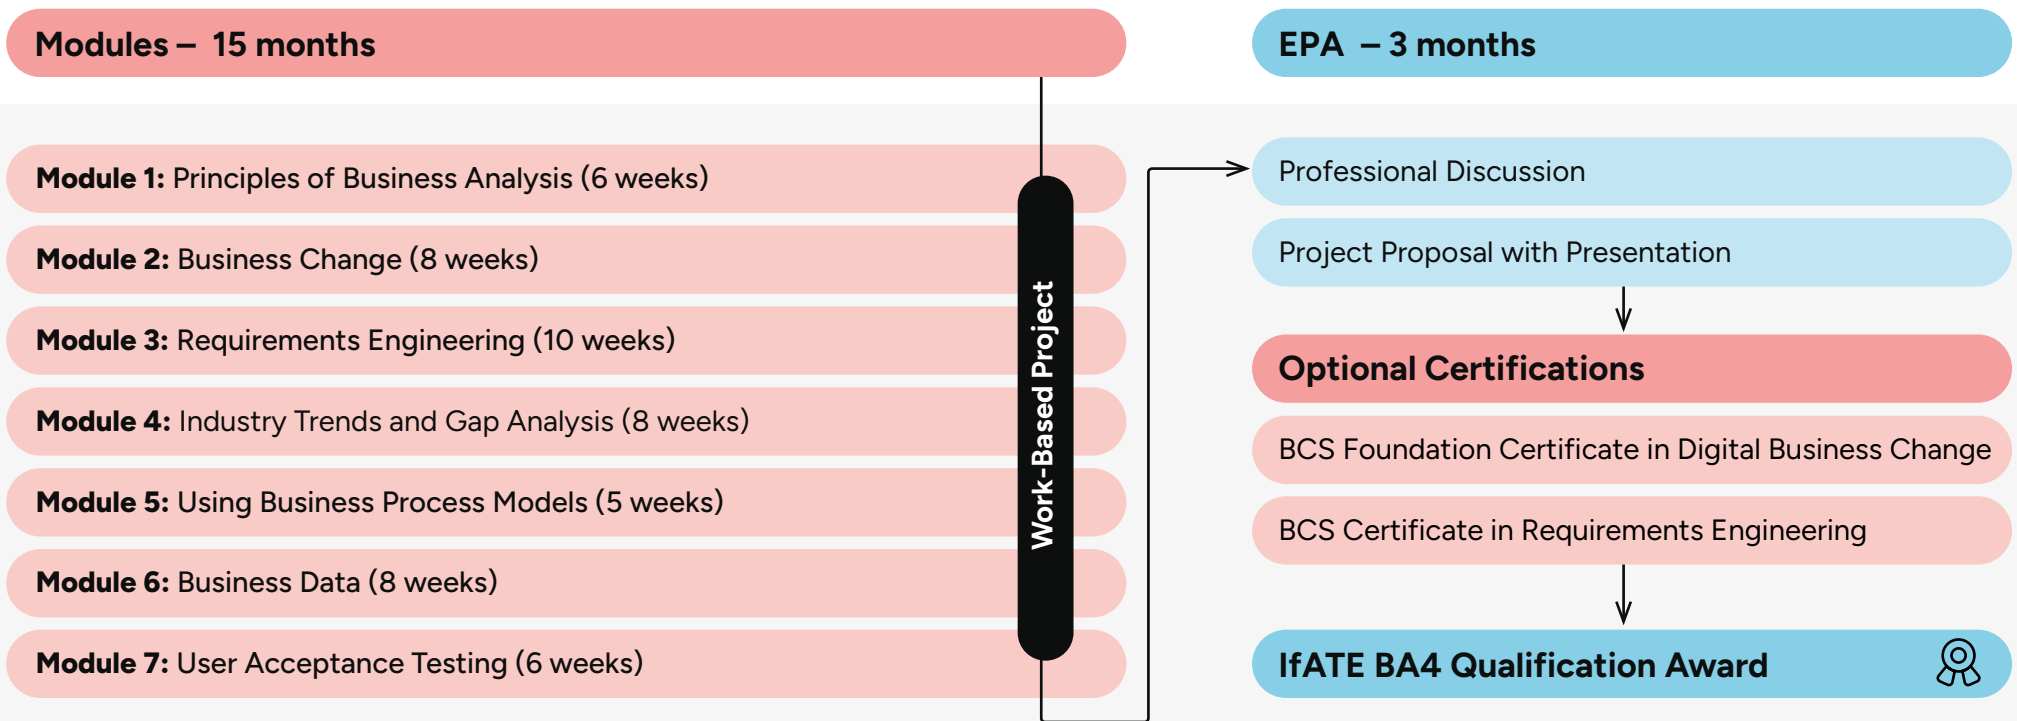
Modules – 15 months

EPA – 3 months

Module 1: Principles of Business Analysis (6 weeks)

Module 2: Business Change (8 weeks)

Module 3: Requirements Engineering (10 weeks)

Module 4: Industry Trends and Gap Analysis (8 weeks)

Module 5: Using Business Process Models (5 weeks)

Module 6: Business Data (8 weeks)

Module 7: User Acceptance Testing (6 weeks)

Work-Based Project

Professional Discussion

Project Proposal with Presentation

Optional Certifications

BCS Foundation Certificate in Digital Business Change

BCS Certificate in Requirements Engineering

IfATE BA4 Qualification Award